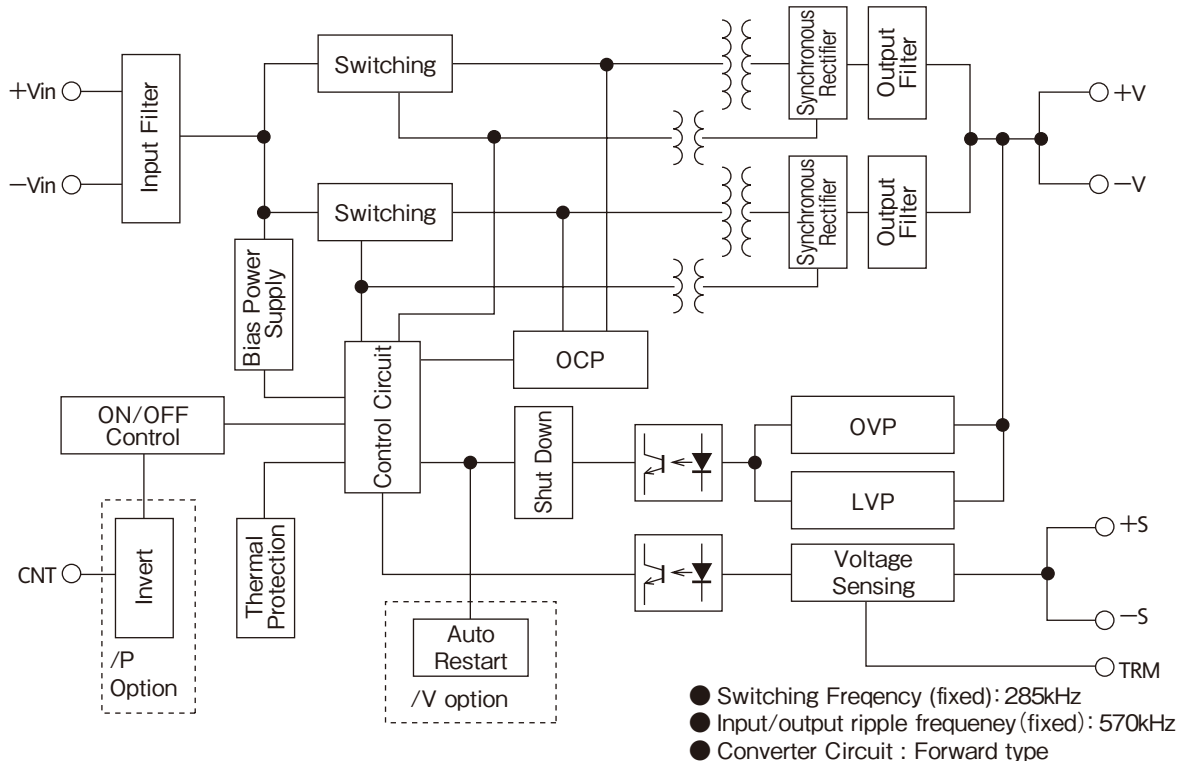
+Vin
−Vin
Input Filter
Switching
Switching
Synchronous Rectifier
Output Filter
Synchronous Rectifier
Output Filter
+V
−V
Bias Power Supply
Control Circuit
OCP
ON/OFF Control
Shut Down
OVP
LVP
CNT
Invert
/P Option
Thermal Protection
Auto Restart
/V option
Voltage Sensing
+S
−S
TRM

● Switching Freqency (fixed): 285kHz
● Input/output ripple frequeney (fixed): 570kHz
● Converter Circuit : Forward type